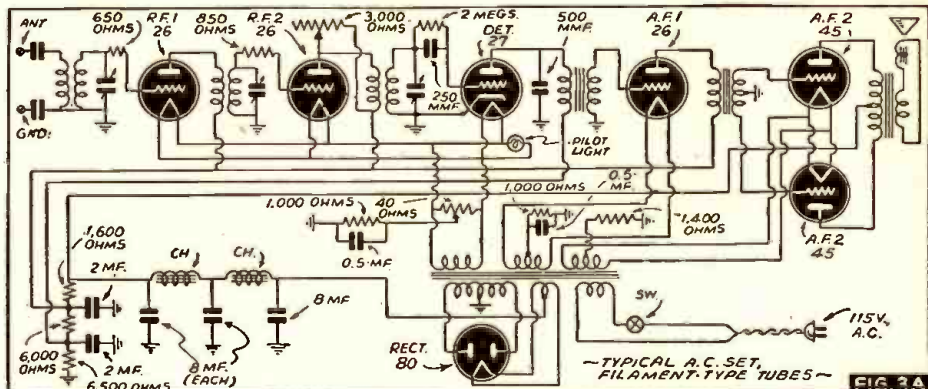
ANT
GND.
650 OHMS
R.F.1 26
850 OHMS
R.F.2 26
3,000 OHMS
2 MEGS.
DET. 27
250 MMF.
500 MMF.
A.F.1 26
A.F.2 45
PILOT LIGHT
1,000 OHMS
0.5 MF.
1,000 OHMS
40 OHMS
1,400 OHMS
0.5 MF.
A.F.2 45
1,600 OHMS
2 MF.
CH.
CH.
8 MF.
2 MF.
8 MF. (EACH)
6,000 OHMS
6,500 OHMS
RECT. 80
SW.
115V. A.C.
—TYPICAL A.C. SET, FILAMENT-TYPE TUBES—
FIG. 3A